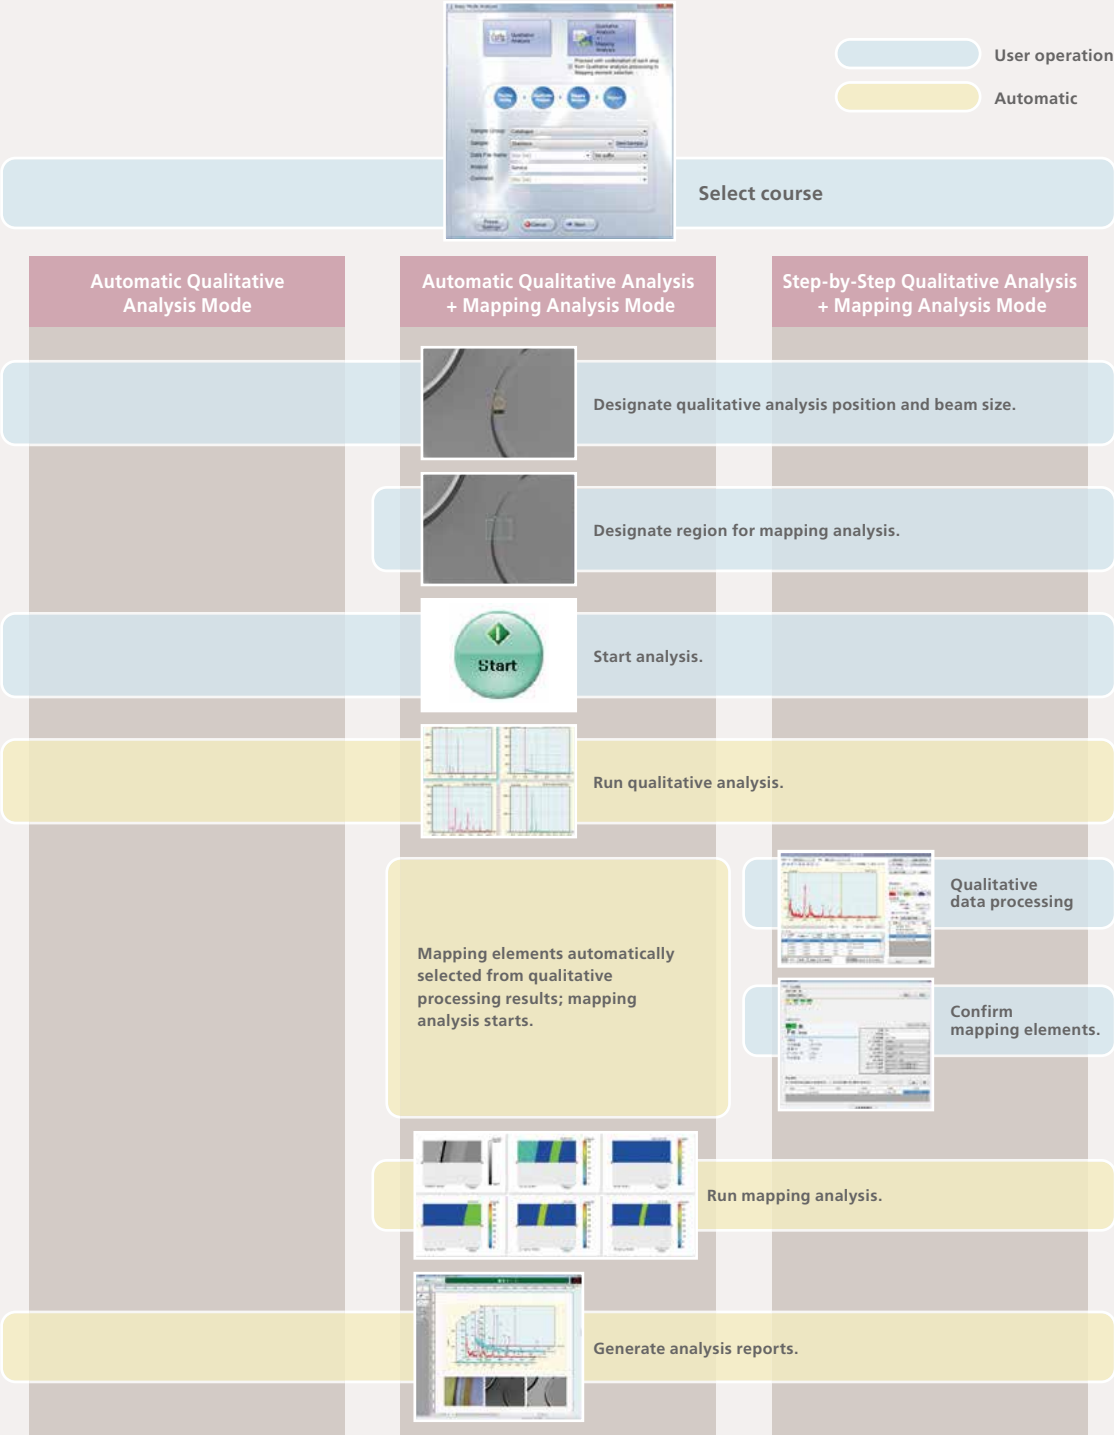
User operation

Automatic

Select course

Automatic Qualitative Analysis Mode

Automatic Qualitative Analysis + Mapping Analysis Mode

Step-by-Step Qualitative Analysis + Mapping Analysis Mode

Designate qualitative analysis position and beam size.

Designate region for mapping analysis.

Start

Start analysis.

Run qualitative analysis.

Mapping elements automatically selected from qualitative processing results; mapping analysis starts.

Qualitative data processing

Confirm mapping elements.

Run mapping analysis.

Generate analysis reports.